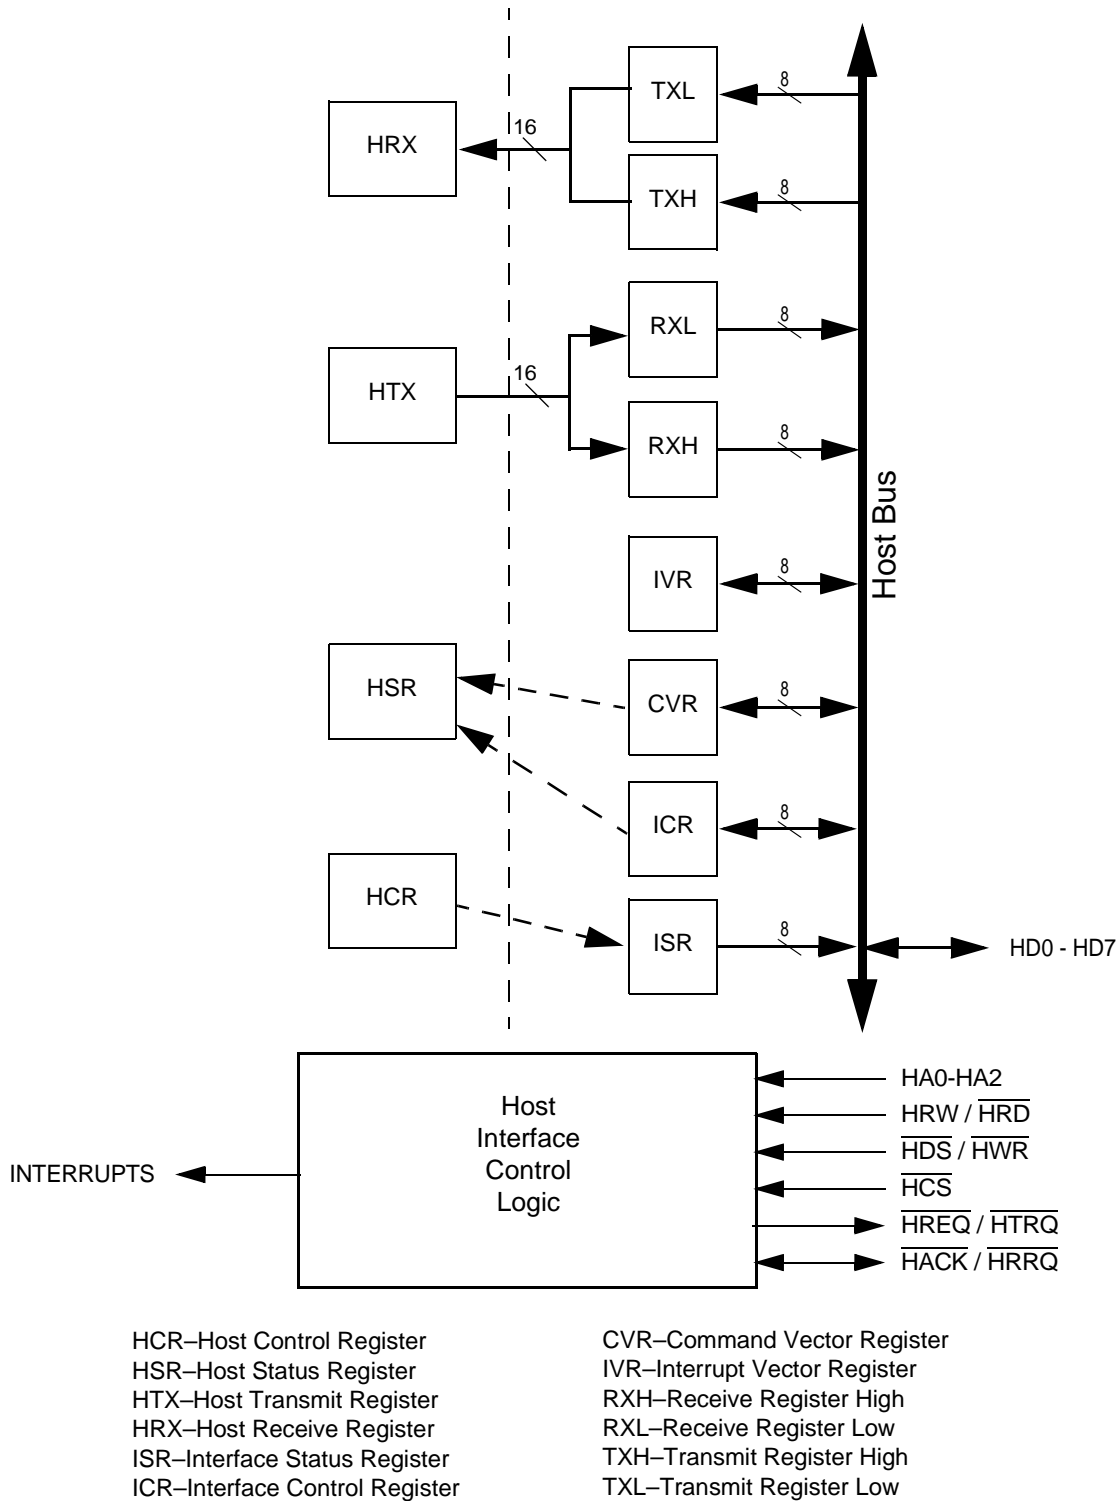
TXL
8
HRX
16
TXH
8
RXL
8
HTX
16
RXH
8
Host Bus
IVR
8
HSR
CVR
8
ICR
8
HCR
ISR
8
HD0 - HD7

Host Interface Control Logic
HA0-HA2
HRW / $\overline{HRD}$
$\overline{HDS}$ / $\overline{HWR}$
INTERRUPTS
$\overline{HCS}$
$\overline{HREQ}$ / $\overline{HTRQ}$
$\overline{HACK}$ / $\overline{HRRQ}$

HCR–Host Control Register
HSR–Host Status Register
HTX–Host Transmit Register
HRX–Host Receive Register
ISR–Interface Status Register
ICR–Interface Control Register

CVR–Command Vector Register
IVR–Interrupt Vector Register
RXH–Receive Register High
RXL–Receive Register Low
TXH–Transmit Register High
TXL–Transmit Register Low